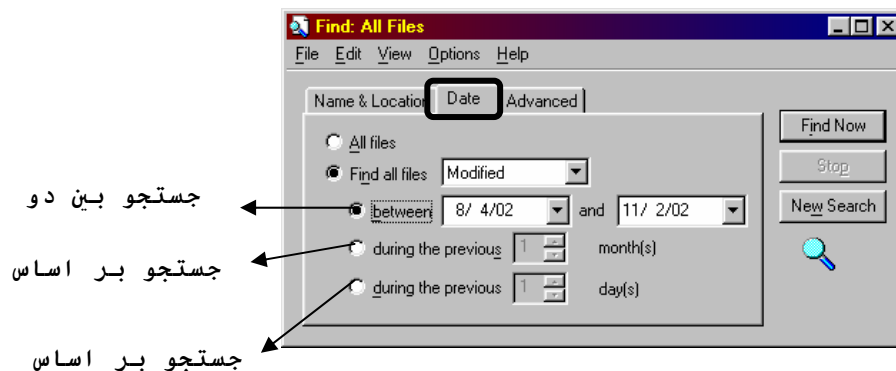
Find: All Files

File Edit View Options Help

Name & Locatio Date Advanced

All files

Find all files Modified

between 8/ 4/02 and 11/ 2/02

during the previous 1 month(s)

during the previous 1 day(s)

Find Now

Stop

New Search

جستجو بین دو

جستجو بر اساس

جستجو بر اساس